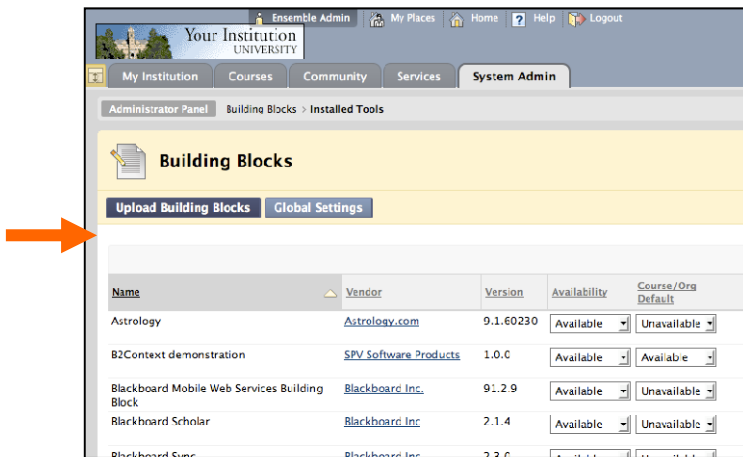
Ensemble Admin | My Places | Home | Help | Logout

Your Institution UNIVERSITY

My Institution | Courses | Community | Services | System Admin

Administrator Panel | Building Blocks > Installed Tools

Building Blocks

Upload Building Blocks | Global Settings

| Name | Vendor | Version | Availability | Course/Org Default |
|---|---|---|---|---|
| Astrology | Astrology.com | 9.1.60230 | Available | Unavailable |
| B2Context demonstration | SPV Software Products | 1.0.0 | Available | Available |
| Blackboard Mobile Web Services Building Block | Blackboard Inc. | 91.2.9 | Available | Unavailable |
| Blackboard Scholar | Blackboard Inc | 2.1.4 | Available | Unavailable |
| Blackboard Sync | Blackboard Inc | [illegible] | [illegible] | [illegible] |